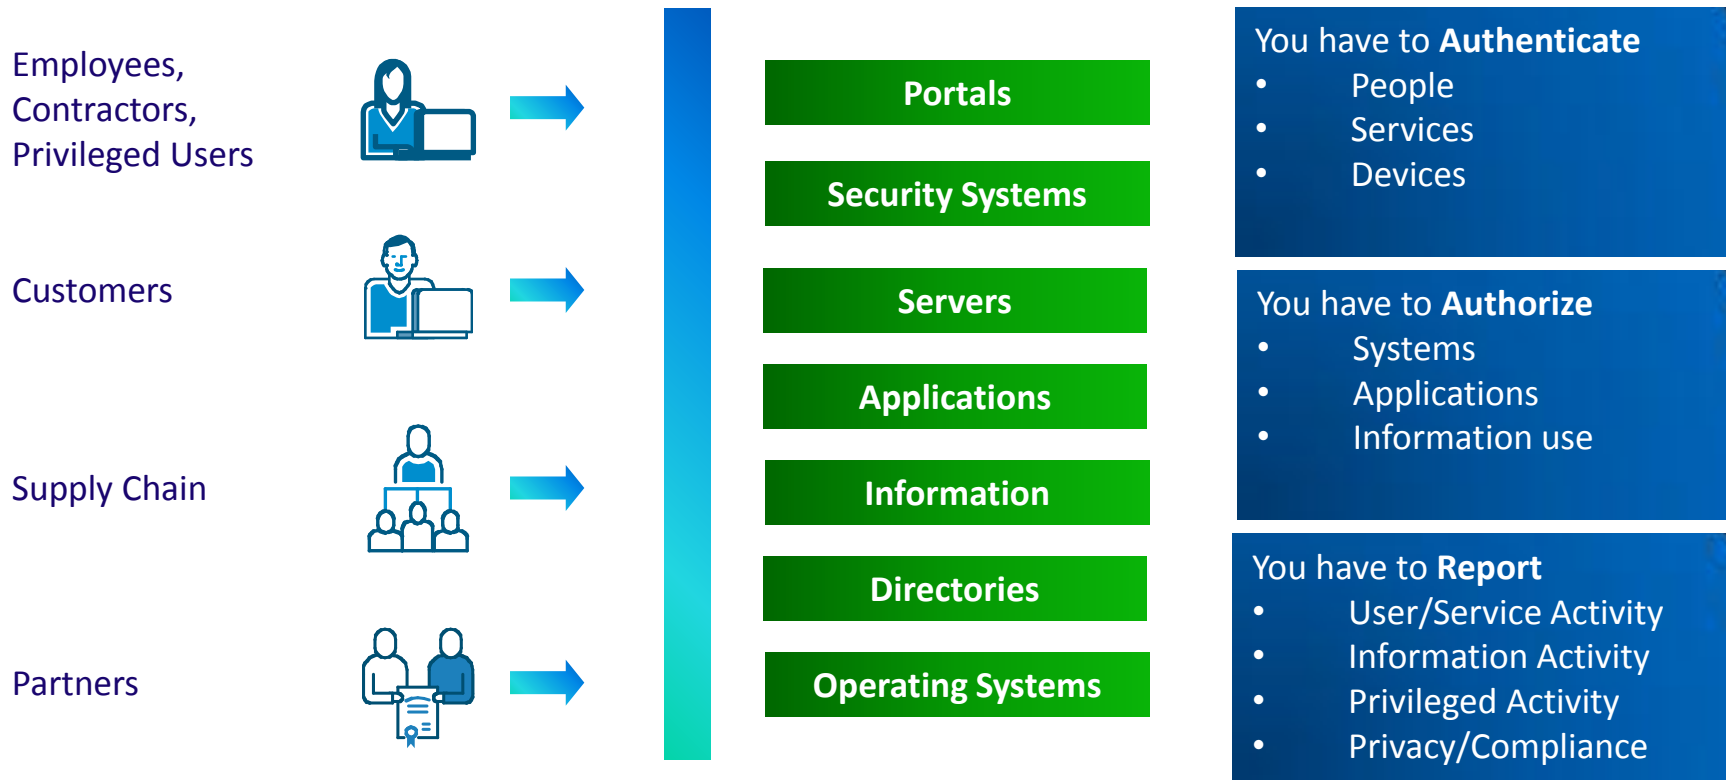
Employees, Contractors, Privileged Users

Customers

Supply Chain

Partners

Portals

Security Systems

Servers

Applications

Information

Directories

Operating Systems

You have to **Authenticate**
- People
- Services
- Devices

You have to **Authorize**
- Systems
- Applications
- Information use

You have to **Report**
- User/Service Activity
- Information Activity
- Privileged Activity
- Privacy/Compliance